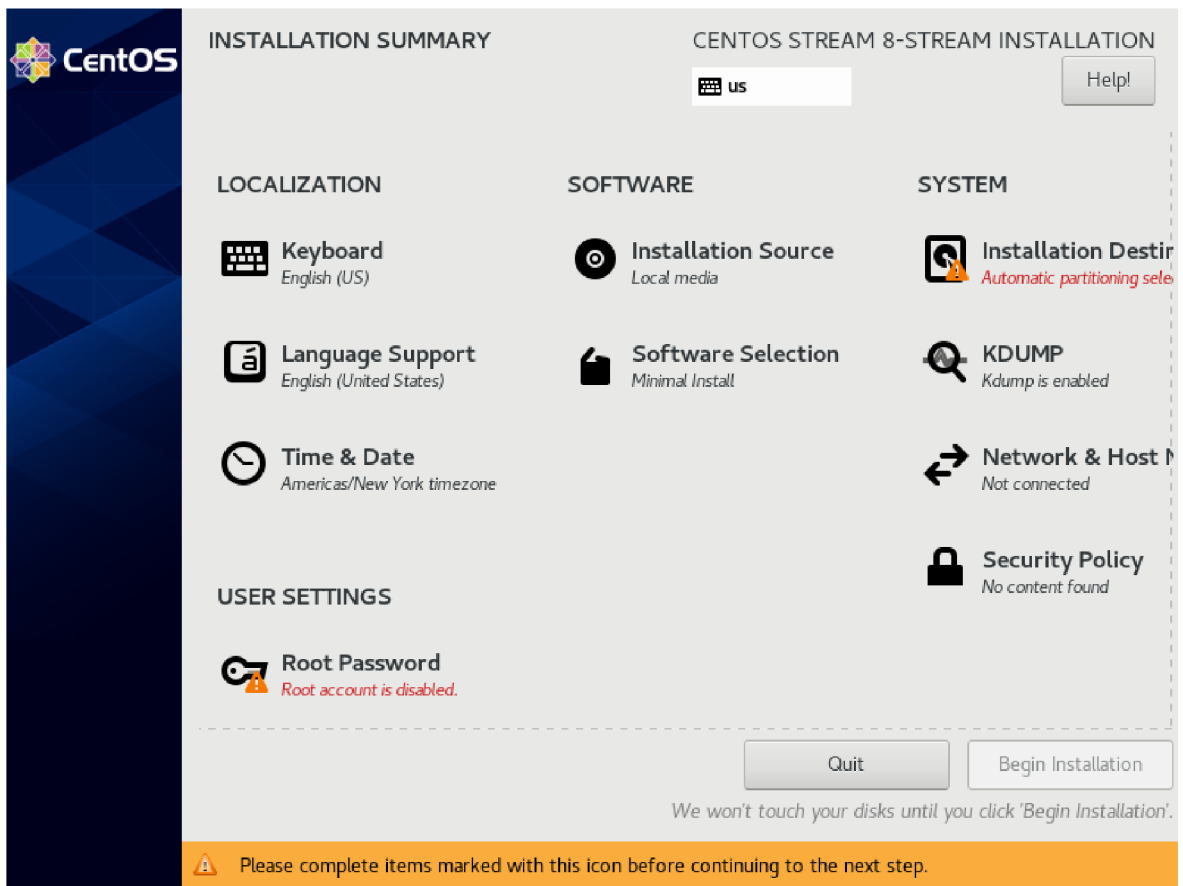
CentOS

INSTALLATION SUMMARY

CENTOS STREAM 8-STREAM INSTALLATION

us

Help!

LOCALIZATION

Keyboard
English (US)

Language Support
English (United States)

Time & Date
Americas/New York timezone

SOFTWARE

Installation Source
Local media

Software Selection
Minimal Install

SYSTEM

Installation Destir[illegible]
Automatic partitioning sele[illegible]

KDUMP
Kdump is enabled

Network & Host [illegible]
Not connected

Security Policy
No content found

USER SETTINGS

Root Password
Root account is disabled.

Quit

Begin Installation

We won't touch your disks until you click 'Begin Installation'.

Please complete items marked with this icon before continuing to the next step.